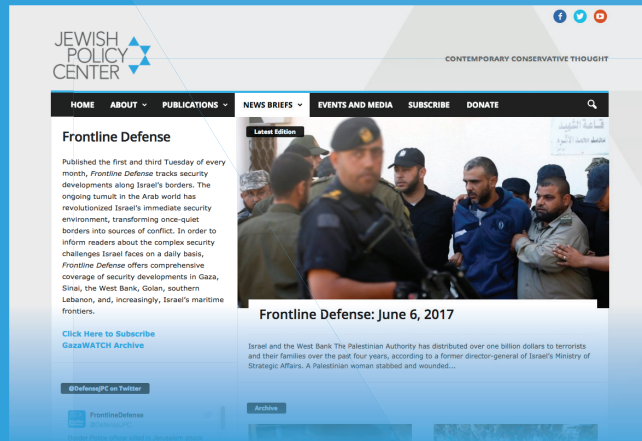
JEWISH POLICY CENTER

CONTEMPORARY CONSERVATIVE THOUGHT

HOME ABOUT PUBLICATIONS NEWS BRIEFS EVENTS AND MEDIA SUBSCRIBE DONATE

Frontline Defense

Published the first and third Tuesday of every month, Frontline Defense tracks security developments along Israel's borders. The ongoing tumult in the Arab world has revolutionized Israel's immediate security environment, transforming once-quiet borders into sources of conflict. In order to inform readers about the complex security challenges Israel faces on a daily basis, Frontline Defense offers comprehensive coverage of security developments in Gaza, Sinai, the West Bank, Golan, southern Lebanon, and, increasingly, Israel's maritime frontiers.

Click Here to Subscribe
GazaWATCH Archive

@DefenseJPC on Twitter

FrontlineDefense
@DefenseJPC

Latest Edition

Frontline Defense: June 6, 2017

Israel and the West Bank The Palestinian Authority has distributed over one billion dollars to terrorists and their families over the past four years, according to a former director-general of Israel's Ministry of Strategic Affairs. A Palestinian woman stabbed and wounded...

Archive